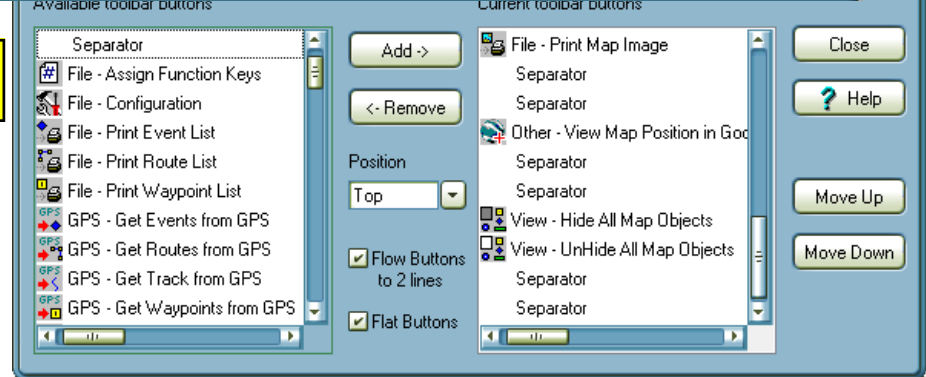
Available toolbar buttons

Separator
File - Assign Function Keys
File - Configuration
File - Print Event List
File - Print Route List
File - Print Waypoint List
GPS - Get Events from GPS
GPS - Get Routes from GPS
GPS - Get Track from GPS
GPS - Get Waypoints from GPS

Add ->
<- Remove
Position
Top
Flow Buttons to 2 lines
Flat Buttons

Current toolbar buttons

File - Print Map Image
Separator
Separator
Other - View Map Position in Goo
Separator
Separator
View - Hide All Map Objects
View - UnHide All Map Objects
Separator
Separator

Close
Help
Move Up
Move Down